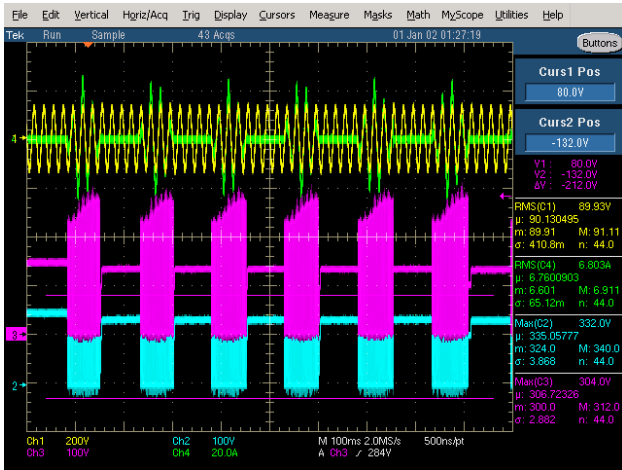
File Edit Vertical Horiz/Acq Trig Display Cursors Measure Masks Math MyScope Utilities Help

Tek Run Sample 43 Acqs 01 Jan 02 01:27:19

Buttons

Curs1 Pos
80.0V

Curs2 Pos
-132.0V

V1: 80.0V
V2: -132.0V
ΔV: -212.0V

RMS(C1) 89.93V
μ: 90.130495
m: 89.91 M: 91.11
σ: 410.8m n: 44.0

RMS(C4) 6.803A
μ: 6.7600903
m: 6.601 M: 6.911
σ: 65.12m n: 44.0

Max(C2) 332.0V
μ: 335.05777
m: 324.0 M: 340.0
σ: 3.868 n: 44.0

Max(C3) 304.0V
μ: 306.72326
m: 300.0 M: 312.0
σ: 2.882 n: 44.0

4

3

2

Ch1 200V Ch2 100V M 100ms 2.0MS/s 500ns/pt
Ch3 100V Ch4 20.0A A Ch3 ∕ 284V